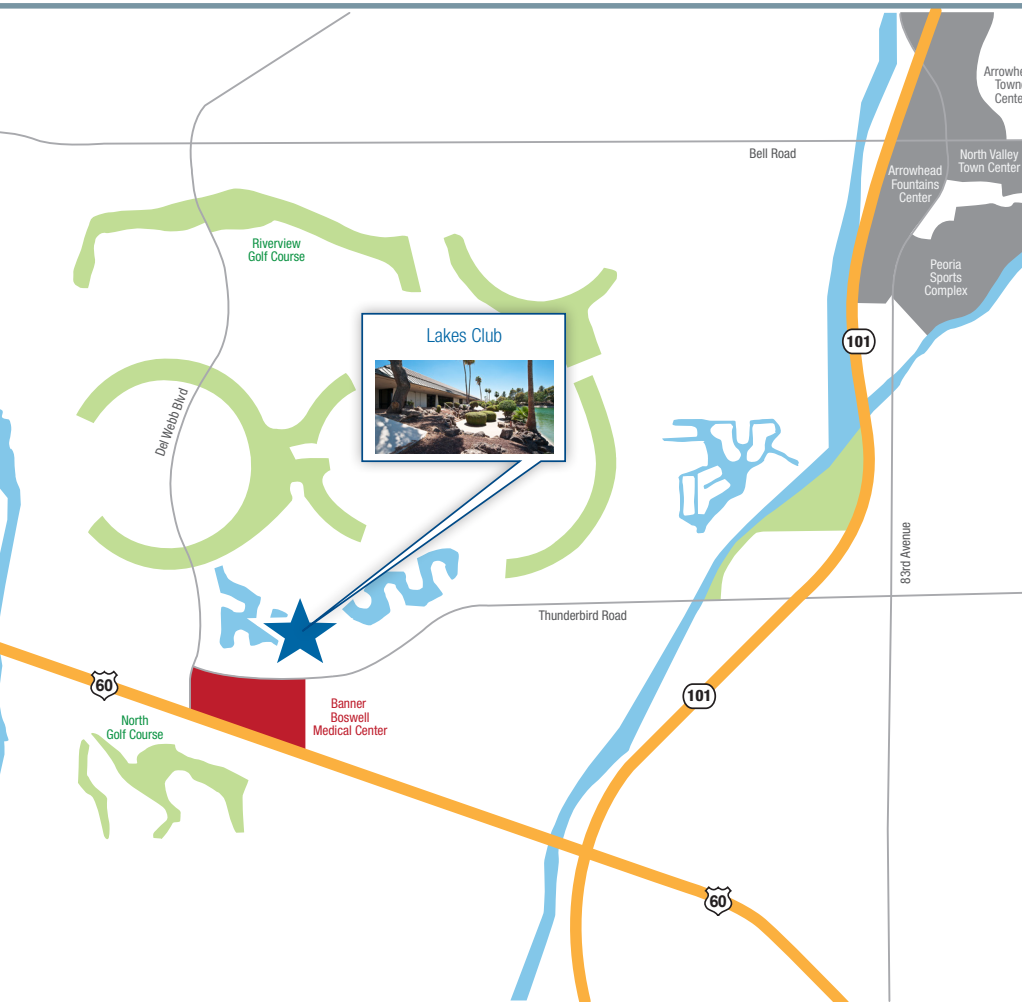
Arrowhe
Towne
Cente

Bell Road

North Valley
Town Center

Arrowhead
Fountains
Center

Riverview
Golf Course

Peoria
Sports
Complex

Lakes Club

101

Del Webb Blvd

83rd Avenue

Thunderbird Road

60

101

Banner
Boswell
Medical Center

North
Golf Course

60